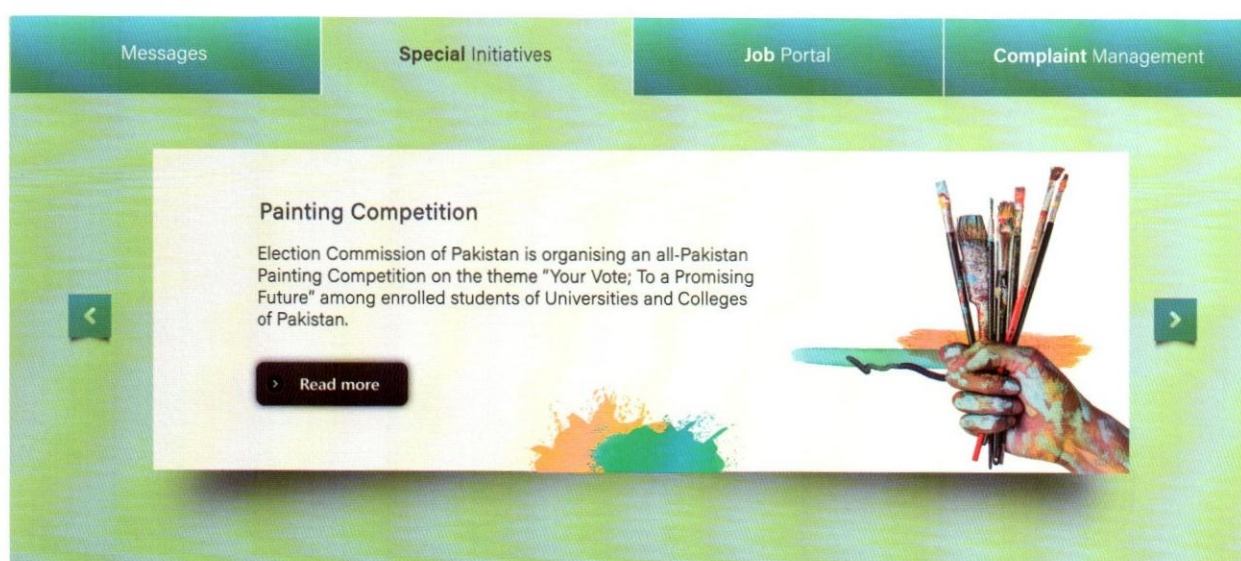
Messages
**Special** Initiatives
**Job** Portal
**Complaint** Management

Painting Competition

Election Commission of Pakistan is organising an all-Pakistan Painting Competition on the theme "Your Vote; To a Promising Future" among enrolled students of Universities and Colleges of Pakistan.

› Read more